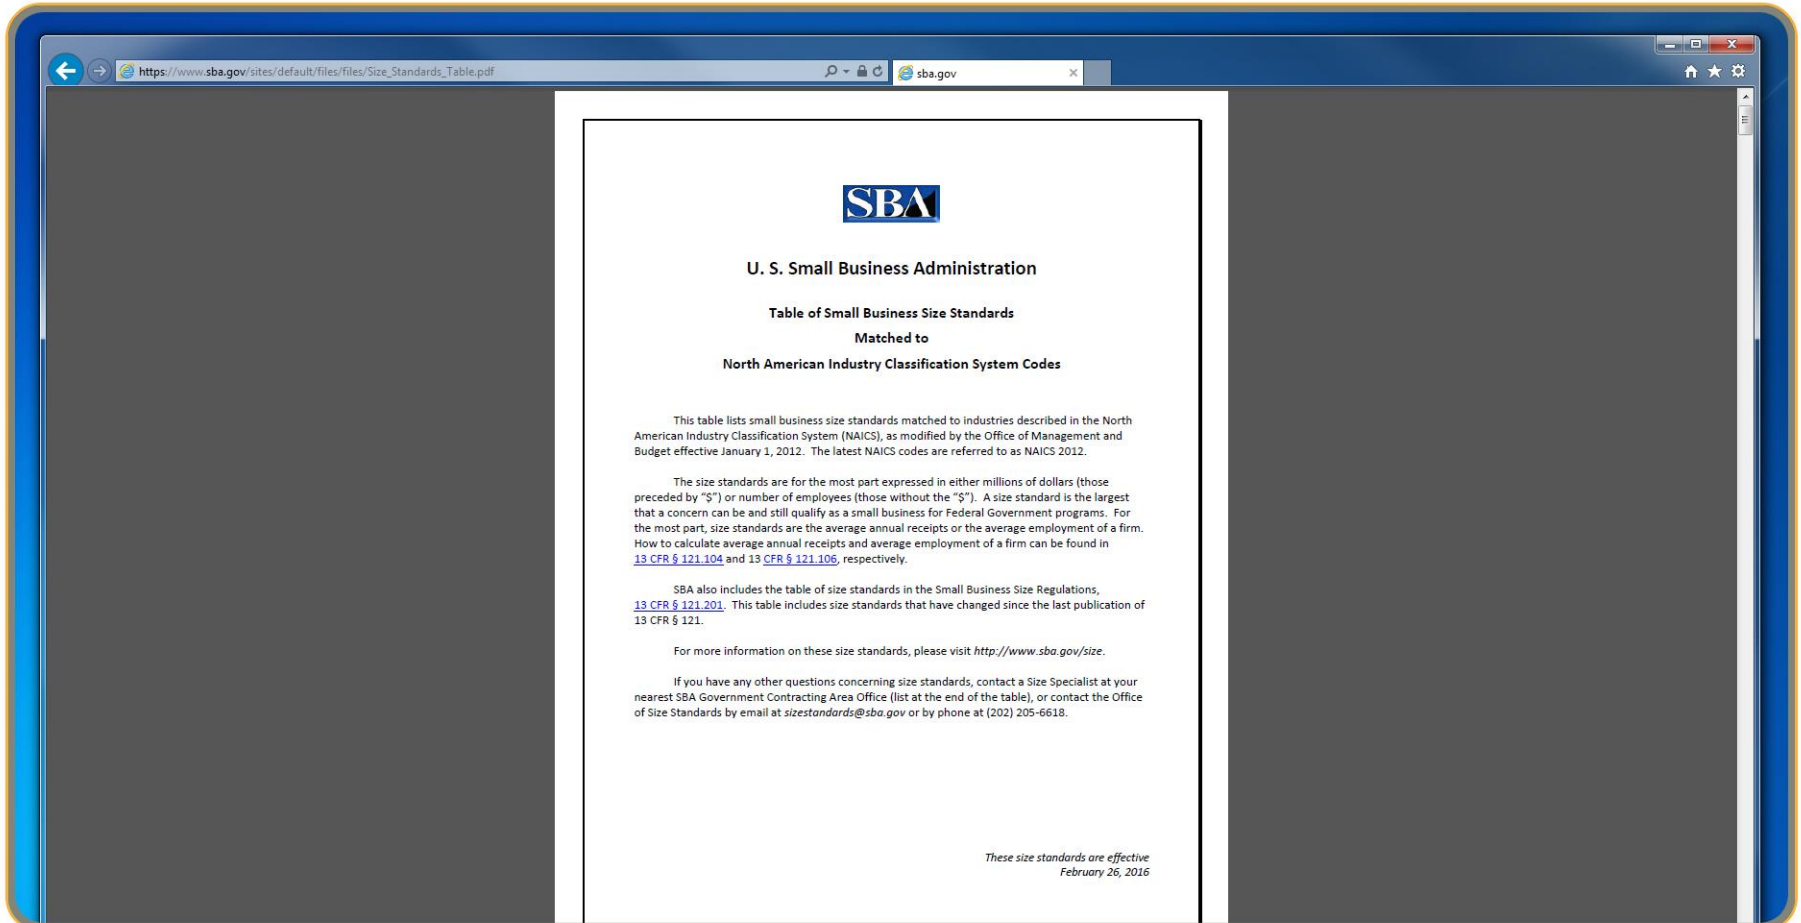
https://www.sba.gov/sites/default/files/files/Size_Standards_Table.pdf

sba.gov

SBA

U. S. Small Business Administration

Table of Small Business Size Standards
Matched to
North American Industry Classification System Codes

This table lists small business size standards matched to industries described in the North American Industry Classification System (NAICS), as modified by the Office of Management and Budget effective January 1, 2012. The latest NAICS codes are referred to as NAICS 2012.

The size standards are for the most part expressed in either millions of dollars (those preceded by "$") or number of employees (those without the "$"). A size standard is the largest that a concern can be and still qualify as a small business for Federal Government programs. For the most part, size standards are the average annual receipts or the average employment of a firm. How to calculate average annual receipts and average employment of a firm can be found in 13 CFR § 121.104 and 13 CFR § 121.106, respectively.

SBA also includes the table of size standards in the Small Business Size Regulations, 13 CFR § 121.201. This table includes size standards that have changed since the last publication of 13 CFR § 121.

For more information on these size standards, please visit http://www.sba.gov/size.

If you have any other questions concerning size standards, contact a Size Specialist at your nearest SBA Government Contracting Area Office (list at the end of the table), or contact the Office of Size Standards by email at sizestandards@sba.gov or by phone at (202) 205-6618.

These size standards are effective
February 26, 2016